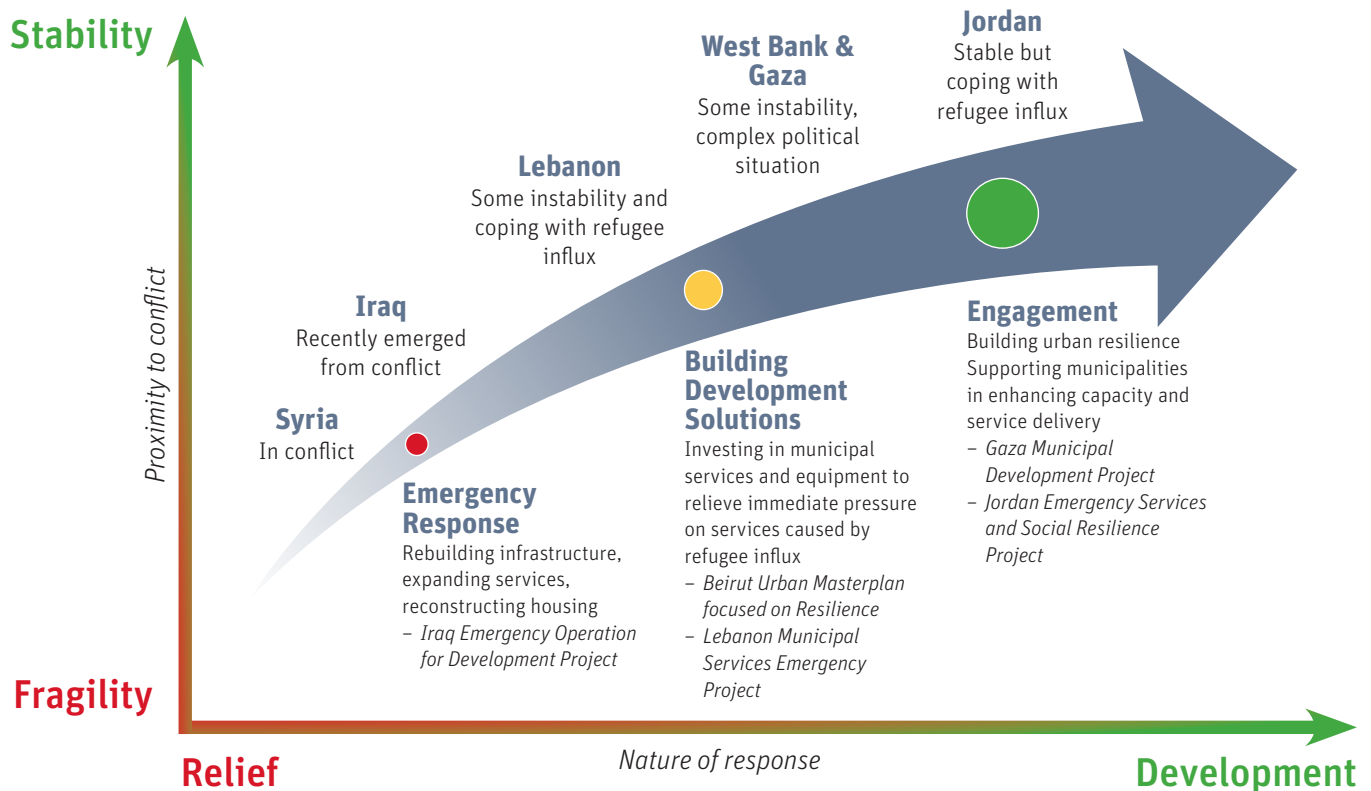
Stability

Proximity to conflict

Fragility

Jordan
Stable but coping with refugee influx

West Bank & Gaza
Some instability, complex political situation

Lebanon
Some instability and coping with refugee influx

Iraq
Recently emerged from conflict

Syria
In conflict

Emergency Response
Rebuilding infrastructure, expanding services, reconstructing housing
– Iraq Emergency Operation for Development Project

Building Development Solutions
Investing in municipal services and equipment to relieve immediate pressure on services caused by refugee influx
– Beirut Urban Masterplan focused on Resilience
– Lebanon Municipal Services Emergency Project

Engagement
Building urban resilience
Supporting municipalities in enhancing capacity and service delivery
– Gaza Municipal Development Project
– Jordan Emergency Services and Social Resilience Project

Relief

Nature of response

Development